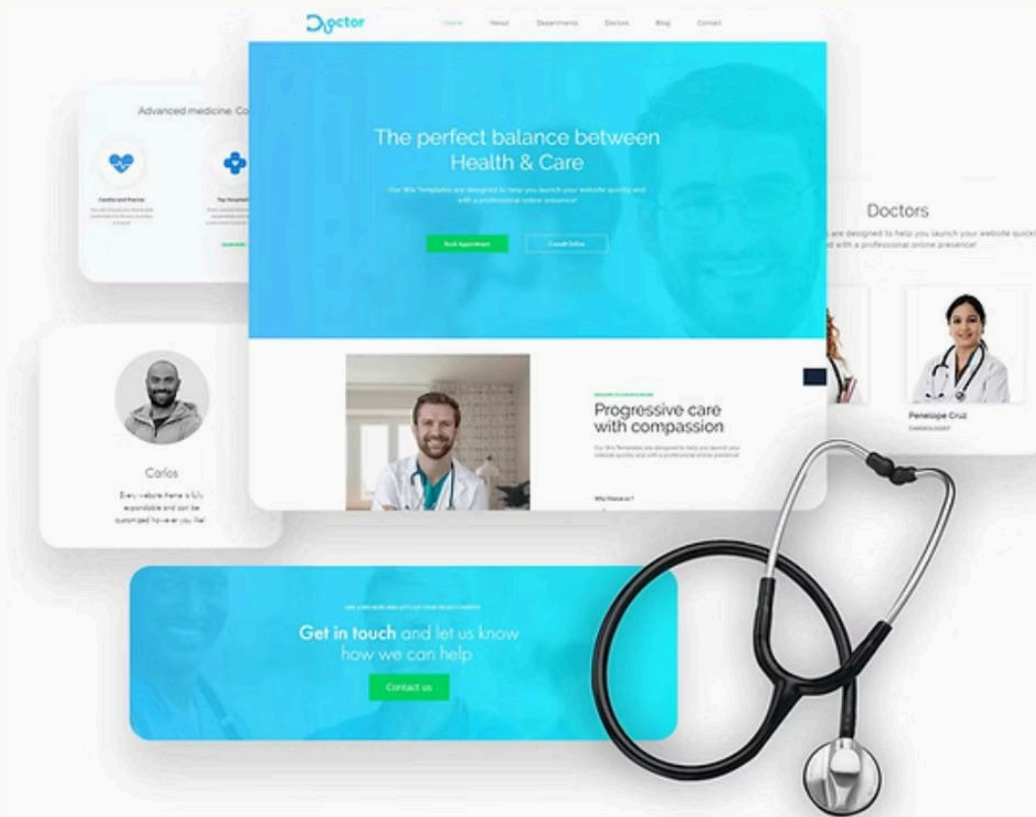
Doctor

Home About Departments Doctors Blog Contact

The perfect balance between Health & Care

Our Wix Templates are designed to help you launch your website quickly and with a professional online presence!

Book Appointment

Consult Online

Advanced medicine. Co

Careful and Precise

Top Hospitals

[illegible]

Progressive care with compassion

Our Wix Templates are designed to help you launch your website quickly and with a professional online presence!

Why choose us?

Doctors

are designed to help you launch your website quick and with a professional online presence!

Penelope Cruz

CARDIOLOGIST

Carlos

Every website theme is fully expandable and can be customized however you like!

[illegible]

Get in touch and let us know how we can help

Contact us